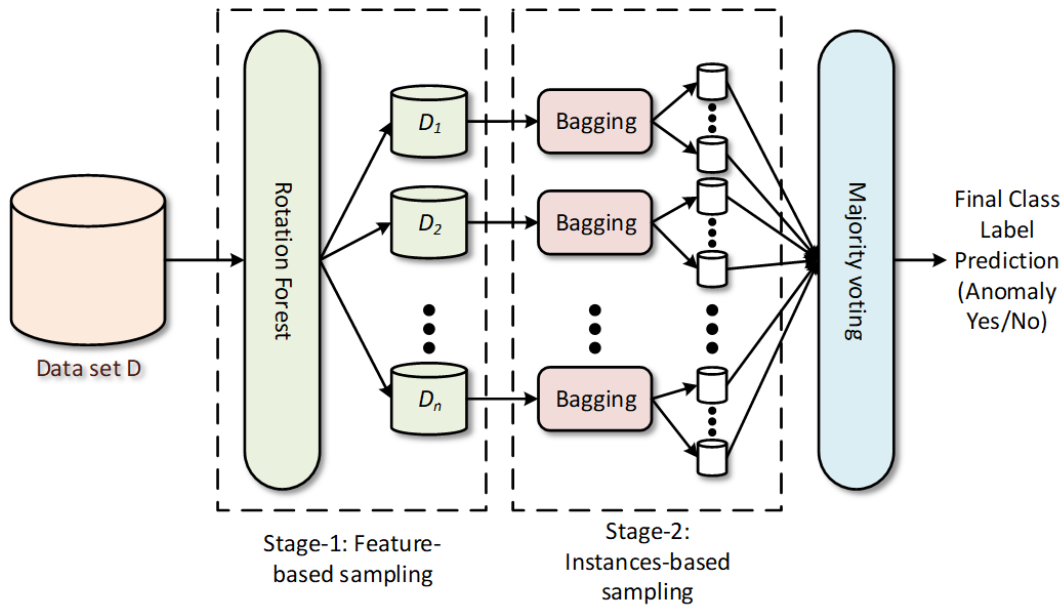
Data set D

Rotation Forest

$D_1$

$D_2$

$D_n$

Bagging

Bagging

Bagging

Majority voting

Final Class Label Prediction (Anomaly Yes/No)

Stage-1: Feature-based sampling

Stage-2: Instances-based sampling